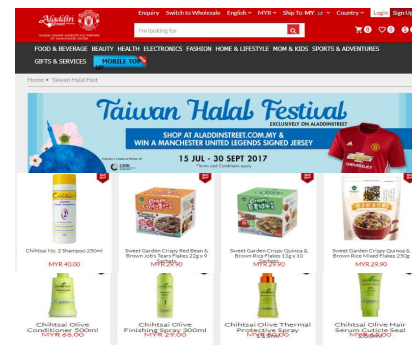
Aladdin

GLOBAL ONLINE MARKETPLACE PARTNER OF MANCHESTER UNITED

Enquiry Switch to Wholesale English MYR Ship To: MY Country Login Sign Up

I'm looking for

0 0 0

FOOD & BEVERAGE BEAUTY HEALTH ELECTRONICS FASHION HOME & LIFESTYLE MOM & KIDS SPORTS & ADVENTURES GIFTS & SERVICES MOBILE TOP

Home > Taiwan Halal Fest

Taiwan Halal Festival

EXCLUSIVELY ON ALADDINSTREET

SHOP AT ALADDINSTREET.COM.MY & WIN A MANCHESTER UNITED LEGENDS SIGNED JERSEY

15 JUL - 30 SEPT 2017

*Terms and Conditions Apply

CHEVROLET

Chihtsai No. 2 Shampoo 230ml

MYR 40.00

Sweet Garden Crispy Red Bean & Brown Jobs Tears Flakes 22g x 9 Sachets

MYR 29.90

Sweet Garden Crispy Quinoa & Brown Rice Flakes 13g x 10 Sachets

MYR 29.90

Sweet Garden Crispy Quinoa & Brown Rice Mixed Flakes 250g

MYR 29.90

Chihtsai Olive Conditioner 500ml

MYR 66.00

Chihtsai Olive Finishing Spray 300ml

MYR 59.00

Chihtsai Olive Thermal Protective Spray 150ml

MYR 59.00

Chihtsai Olive Hair Serum Cuticle Seal 120ml